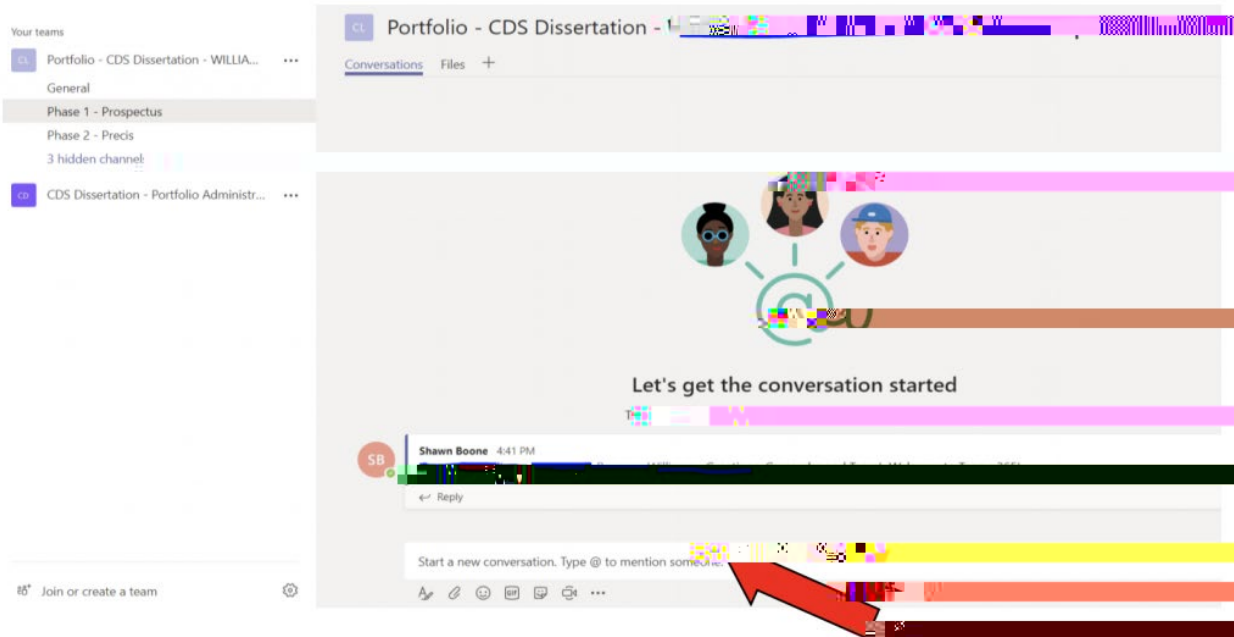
Your teams

CL Portfolio - CDS Dissertation - WILLIA... ...

General

Phase 1 - Prospectus

Phase 2 - Precis

3 hidden channel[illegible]

CD CDS Dissertation - Portfolio Administr... ...

Join or create a team

CL Portfolio - CDS Dissertation - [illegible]

Conversations Files +

Let's get the conversation started

T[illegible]

SB Shawn Boone 4:41 PM

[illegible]

← Reply

Start a new conversation. Type @ to mention someo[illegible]